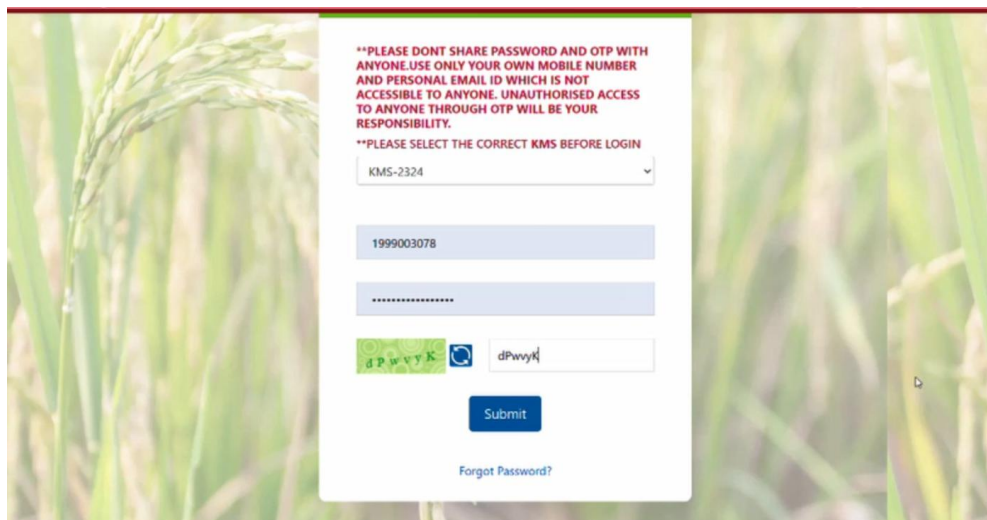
**PLEASE DONT SHARE PASSWORD AND OTP WITH ANYONE.USE ONLY YOUR OWN MOBILE NUMBER AND PERSONAL EMAIL ID WHICH IS NOT ACCESSIBLE TO ANYONE. UNAUTHORISED ACCESS TO ANYONE THROUGH OTP WILL BE YOUR RESPONSIBILITY.

**PLEASE SELECT THE CORRECT KMS BEFORE LOGIN

KMS-2324

1999003078

•••••••••••••••••

dPwvyK

dPwvyK

Submit

Forgot Password?